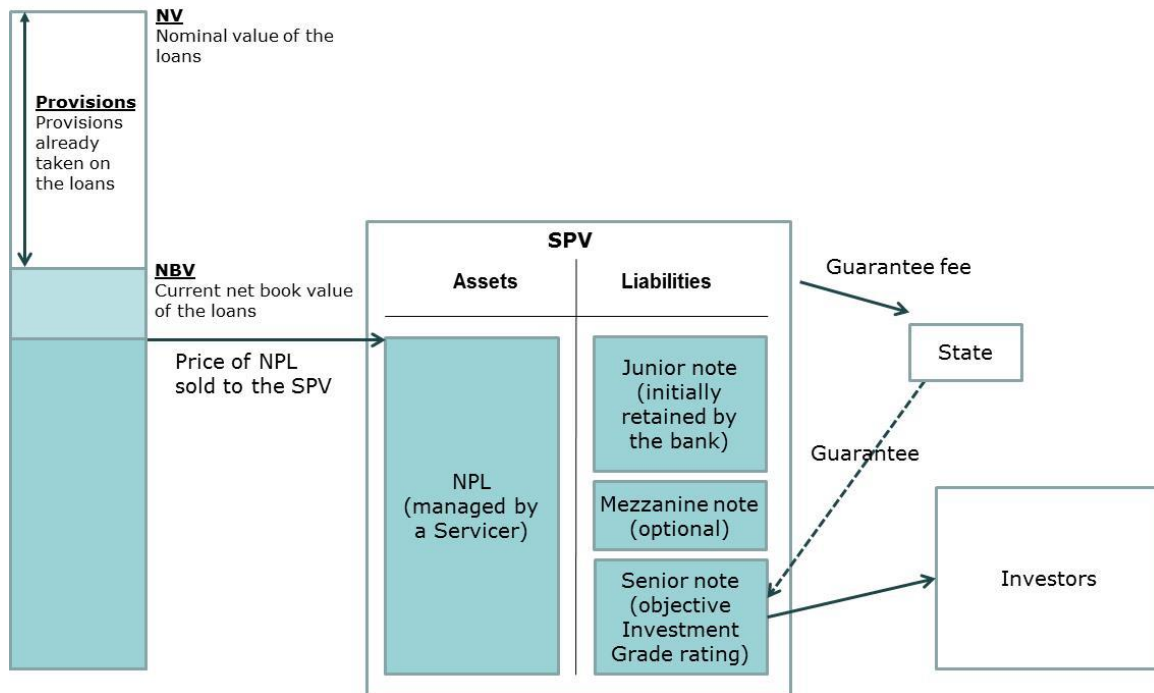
NV
Nominal value of the loans

Provisions
Provisions already taken on the loans

NBV
Current net book value of the loans

Price of NPL sold to the SPV

SPV

Assets

Liabilities

NPL (managed by a Servicer)

Junior note (initially retained by the bank)

Mezzanine note (optional)

Senior note (objective Investment Grade rating)

Guarantee fee

State

Guarantee

Investors